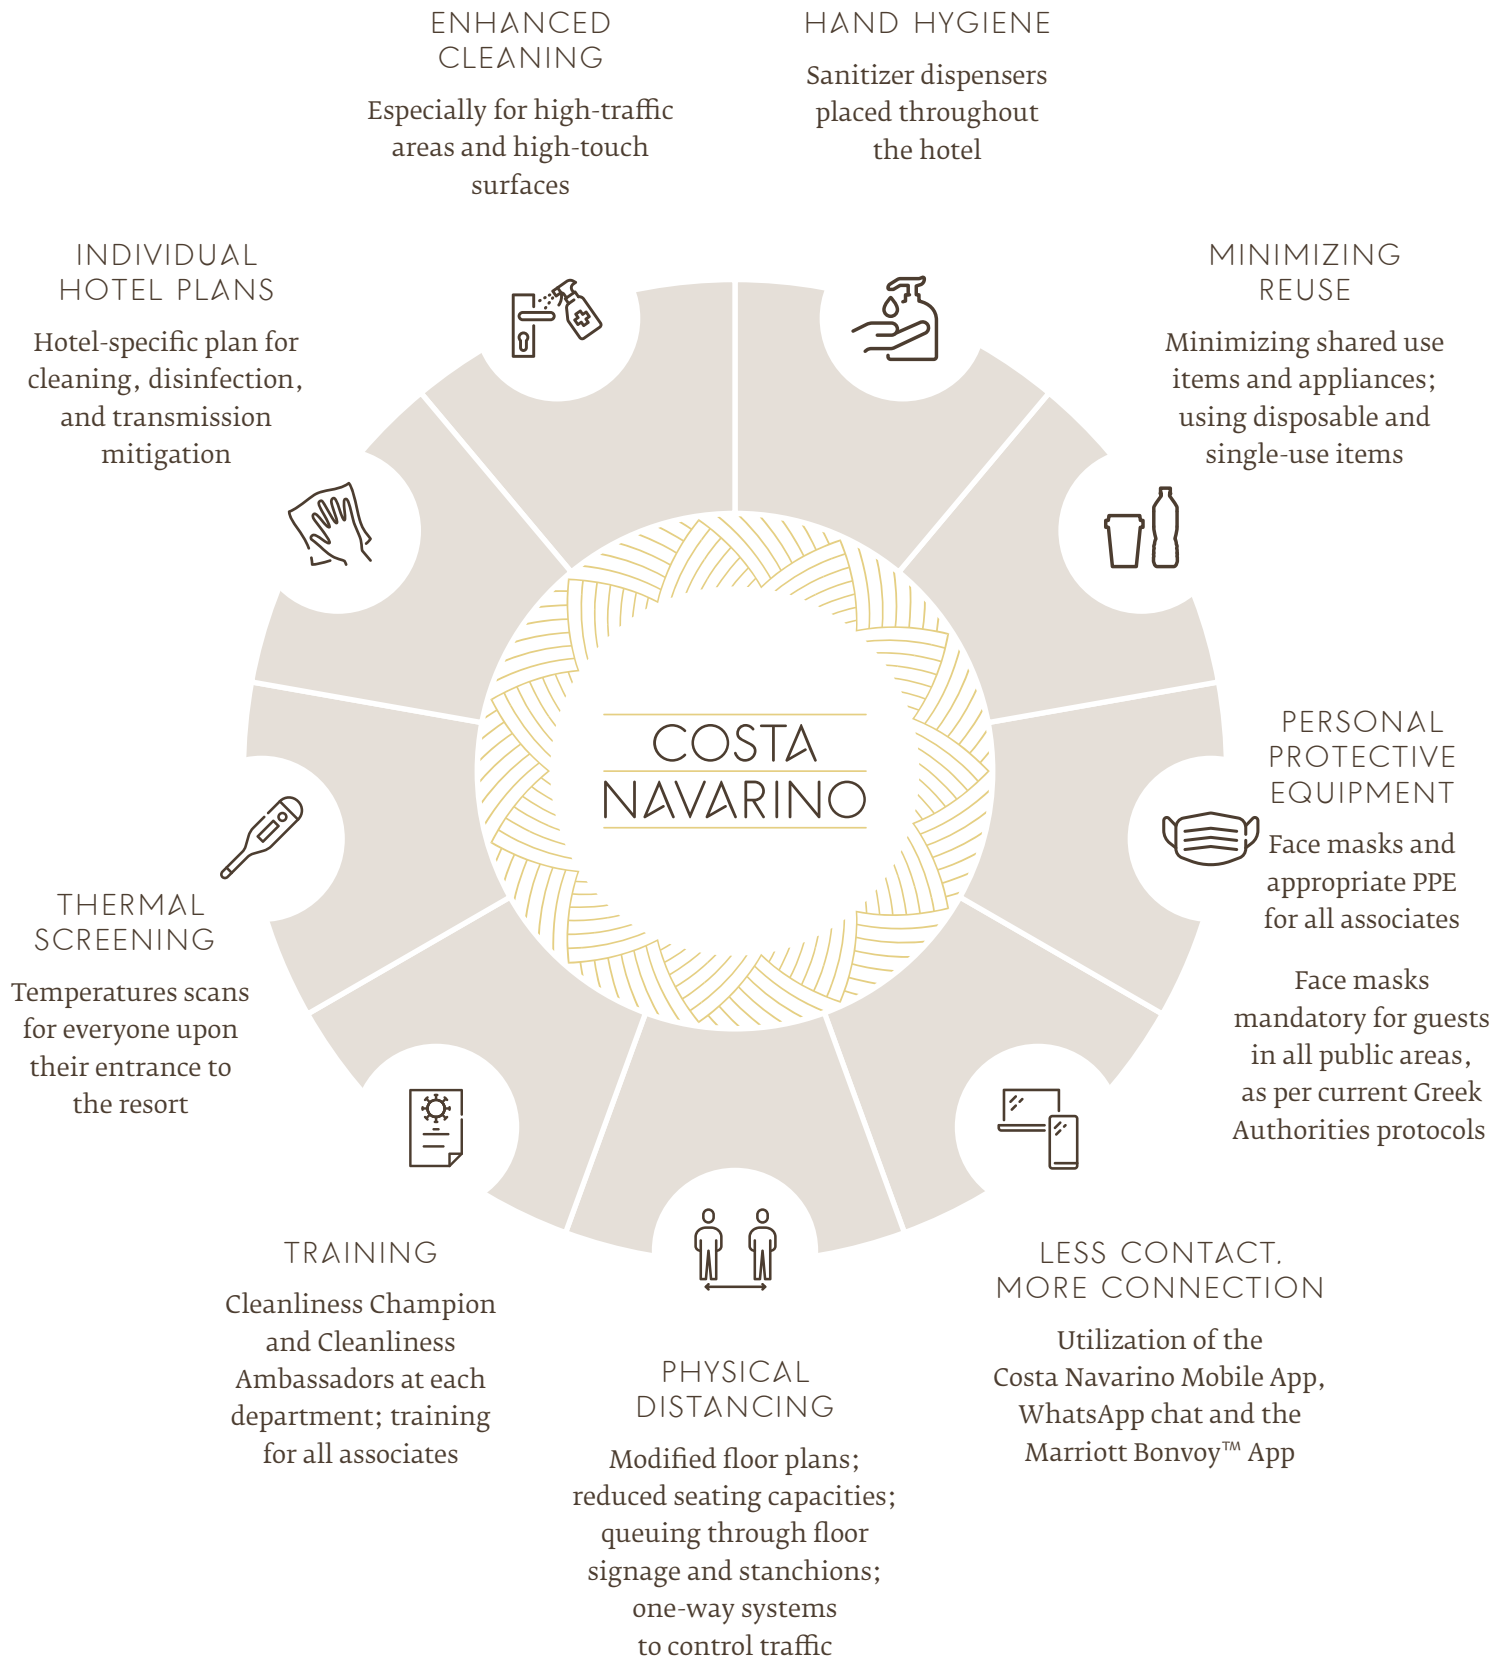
ENHANCED CLEANING

Especially for high-traffic areas and high-touch surfaces

HAND HYGIENE

Sanitizer dispensers placed throughout the hotel

INDIVIDUAL HOTEL PLANS

Hotel-specific plan for cleaning, disinfection, and transmission mitigation

MINIMIZING REUSE

Minimizing shared use items and appliances; using disposable and single-use items

COSTA NAVARINO

PERSONAL PROTECTIVE EQUIPMENT

Face masks and appropriate PPE for all associates

Face masks mandatory for guests in all public areas, as per current Greek Authorities protocols

THERMAL SCREENING

Temperatures scans for everyone upon their entrance to the resort

TRAINING

Cleanliness Champion and Cleanliness Ambassadors at each department; training for all associates

LESS CONTACT, MORE CONNECTION

Utilization of the Costa Navarino Mobile App, WhatsApp chat and the Marriott Bonvoy™ App

PHYSICAL DISTANCING

Modified floor plans; reduced seating capacities; queuing through floor signage and stanchions; one-way systems to control traffic